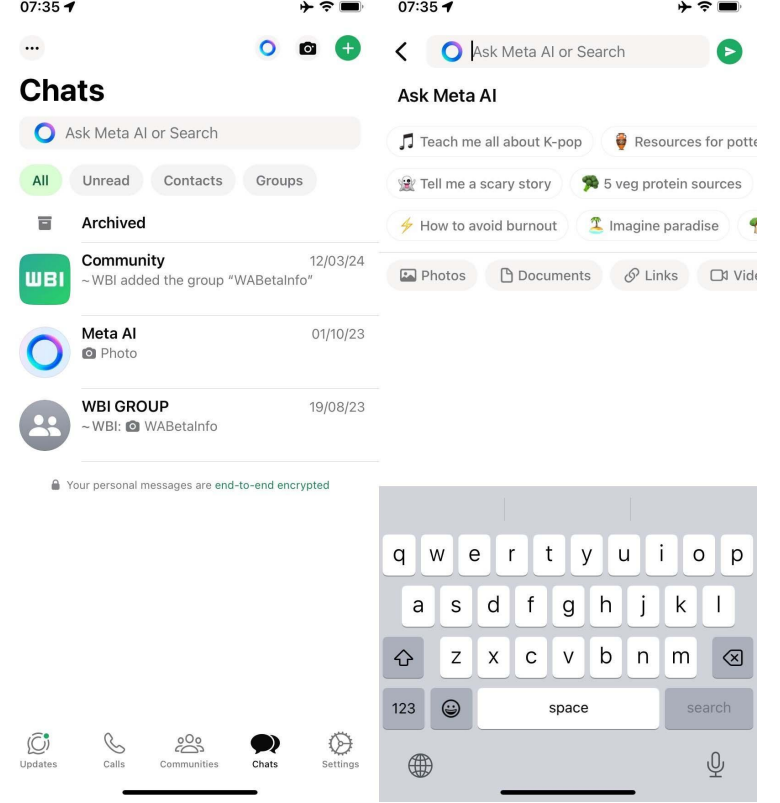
07:35

Chats

Ask Meta AI or Search

All Unread Contacts Groups

Archived

WBI
Community 12/03/24
~WBI added the group "WABetaInfo"

Meta AI 01/10/23
Photo

WBI GROUP 19/08/23
~WBI: WABetaInfo

Your personal messages are end-to-end encrypted

Updates Calls Communities Chats Settings

07:35

Ask Meta AI or Search

Ask Meta AI

Teach me all about K-pop
Resources for pott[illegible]
Tell me a scary story
5 veg protein sources
How to avoid burnout
Imagine paradise

Photos Documents Links Vid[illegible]

q w e r t y u i o p
a s d f g h j k l
z x c v b n m
123 space search